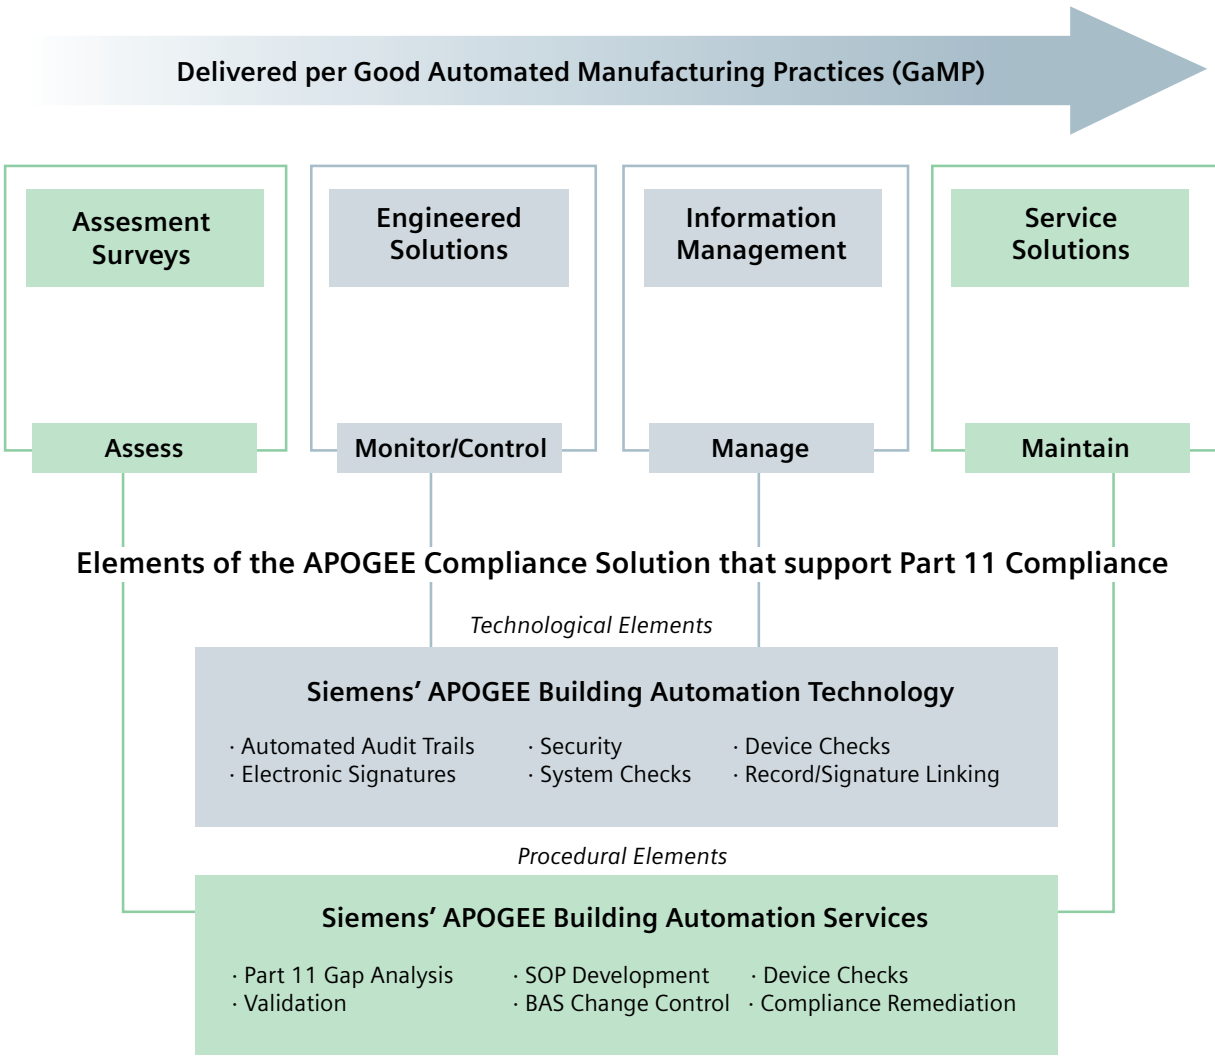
Delivered per Good Automated Manufacturing Practices (GaMP)

Assesment Surveys

Engineered Solutions

Information Management

Service Solutions

Assess

Monitor/Control

Manage

Maintain

Elements of the APOGEE Compliance Solution that support Part 11 Compliance

Technological Elements

Siemens' APOGEE Building Automation Technology

· Automated Audit Trails
· Electronic Signatures

· Security
· System Checks

· Device Checks
· Record/Signature Linking

Procedural Elements

Siemens' APOGEE Building Automation Services

· Part 11 Gap Analysis
· Validation

· SOP Development
· BAS Change Control

· Device Checks
· Compliance Remediation